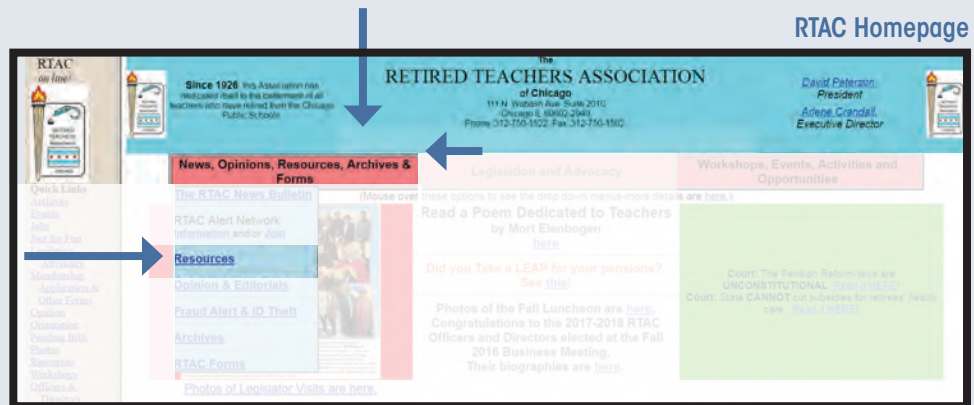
RTAC Homepage

RTAC on line!

Since 1926, this Association has dedicated itself to the betterment of all teachers who have retired from the Chicago Public Schools

The
RETIRED TEACHERS ASSOCIATION
of Chicago
111 N. Wabash Ave. Suite 2010
Chicago IL 60602-2049
Phone 312-750-1522 Fax 312-750-1502

David Peterson, President
Adene Crandall, Executive Director

News, Opinions, Resources, Archives & Forms

Legislation and Advocacy

Workshops, Events, Activities and Opportunities

The RTAC News Bulletin

(Mouse over these options to see the drop down menus-more details are here.)

RTAC Alert Network information and/or Join

Resources

Opinion & Editorials

Fraud Alert & ID Theft

Archives

RTAC Forms

Quick Links
Archives
Events
Jobs
Just for Fun
Legislation
Advocacy
Membership Application & Other Forms
Opinion
Orientation
Pending Bills
Photos
Resources
Workshops
Officers & Directors

Read a Poem Dedicated to Teachers
by Mort Elenbogen
here

Did you Take a LEAP for your pensions? See this!

Photos of the Fall Luncheon are here.
Congratulations to the 2017-2018 RTAC Officers and Directors elected at the Fall 2016 Business Meeting.
Their biographies are here.

Court: The Pension Reform laws are UNCONSTITUTIONAL. Read HERE!
Court: State CANNOT cut subsidies for retirees' health care. Read HERE!

Photos of Legislator Visits are here.